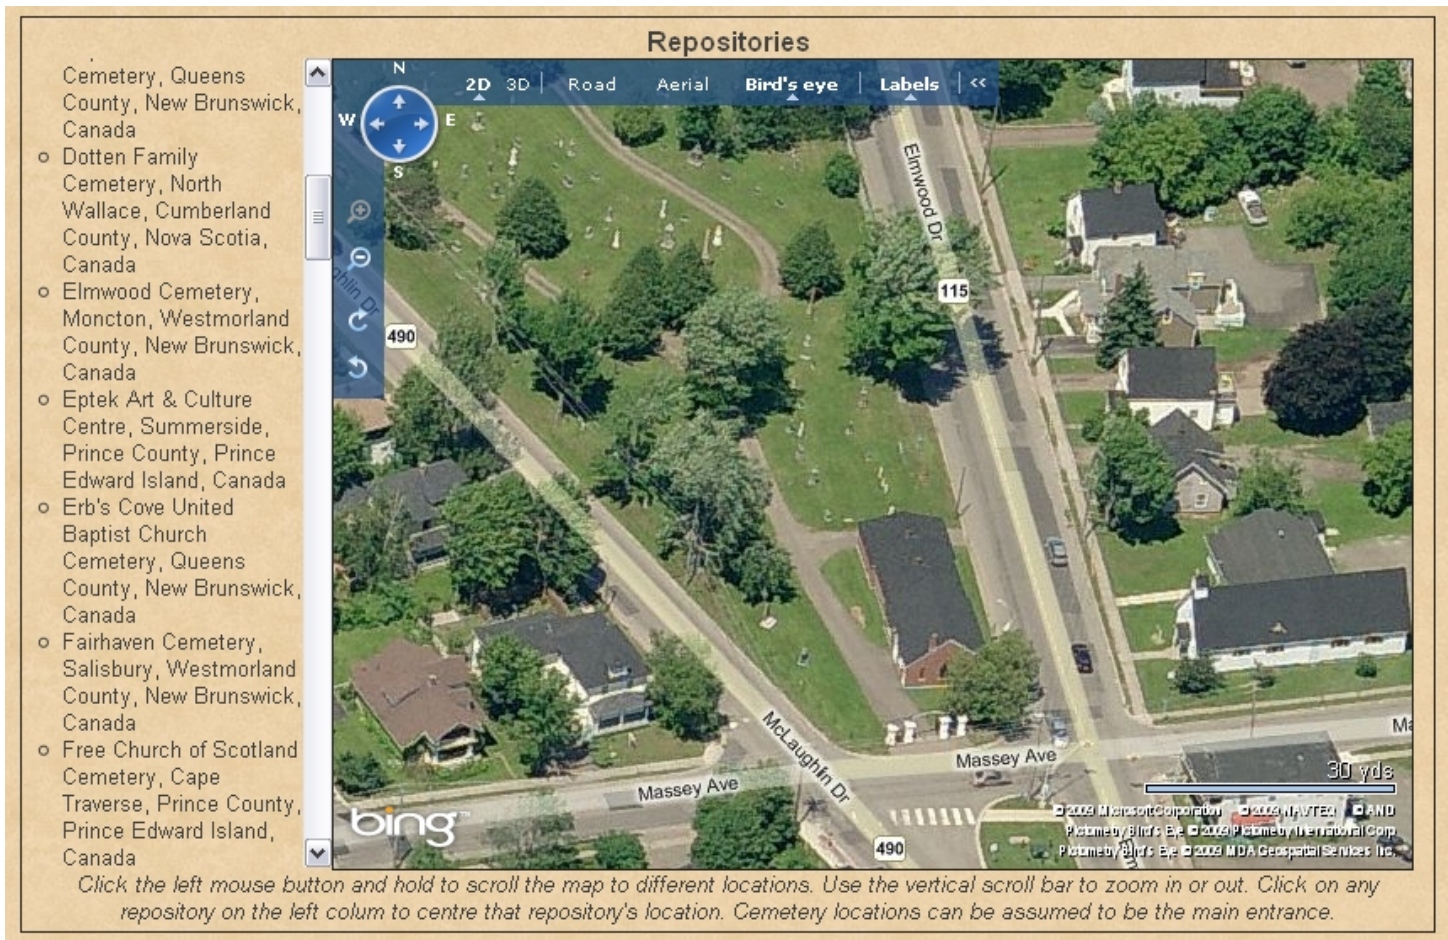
Repositories

Cemetery, Queens County, New Brunswick, Canada
- Dotten Family Cemetery, North Wallace, Cumberland County, Nova Scotia, Canada
- Elmwood Cemetery, Moncton, Westmorland County, New Brunswick, Canada
- Eptek Art & Culture Centre, Summerside, Prince County, Prince Edward Island, Canada
- Erb's Cove United Baptist Church Cemetery, Queens County, New Brunswick, Canada
- Fairhaven Cemetery, Salisbury, Westmorland County, New Brunswick, Canada
- Free Church of Scotland Cemetery, Cape Traverse, Prince County, Prince Edward Island, Canada

N
W
E
S
2D 3D Road Aerial Bird's eye Labels <<
Elmwood Dr
115
490
McLaughlin Dr
Massey Ave
Massey Ave
490
Ma
30 yds
© 2009 Microsoft Corporation © 2009 NAVTEQ © AND
Pictometry Bird's Eye © 2009 Pictometry International Corp
Pictometry Bird's Eye © 2009 MDA Geospatial Services Inc.
bing

Click the left mouse button and hold to scroll the map to different locations. Use the vertical scroll bar to zoom in or out. Click on any repository on the left colum to centre that repository's location. Cemetery locations can be assumed to be the main entrance.